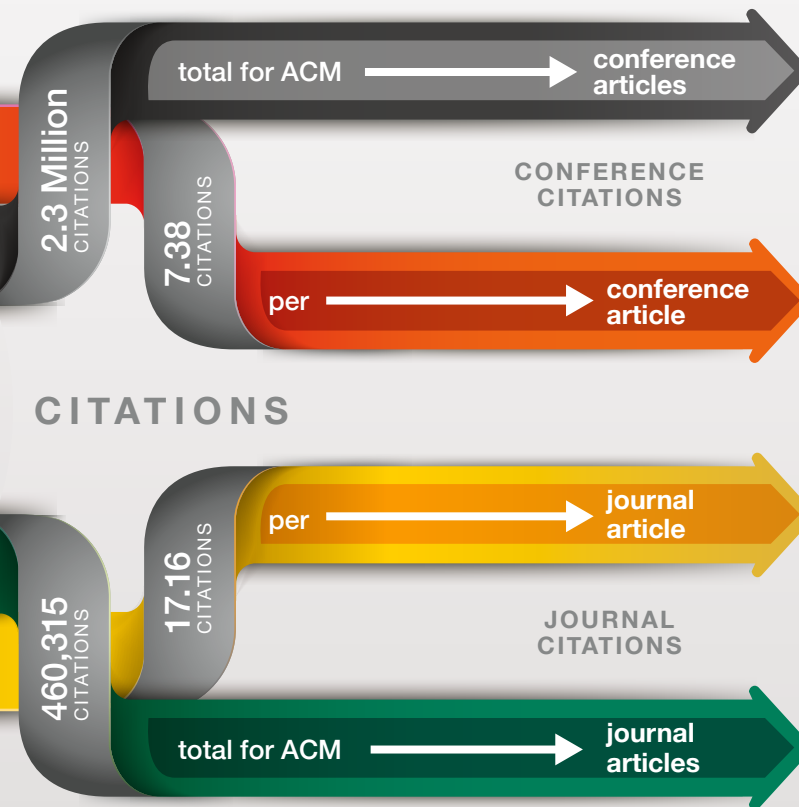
2.3 Million
CITATIONS

total for ACM conference articles

CONFERENCE CITATIONS

7.38
CITATIONS

per conference article

CITATIONS

17.16
CITATIONS

per journal article

JOURNAL CITATIONS

460,315
CITATIONS

total for ACM journal articles